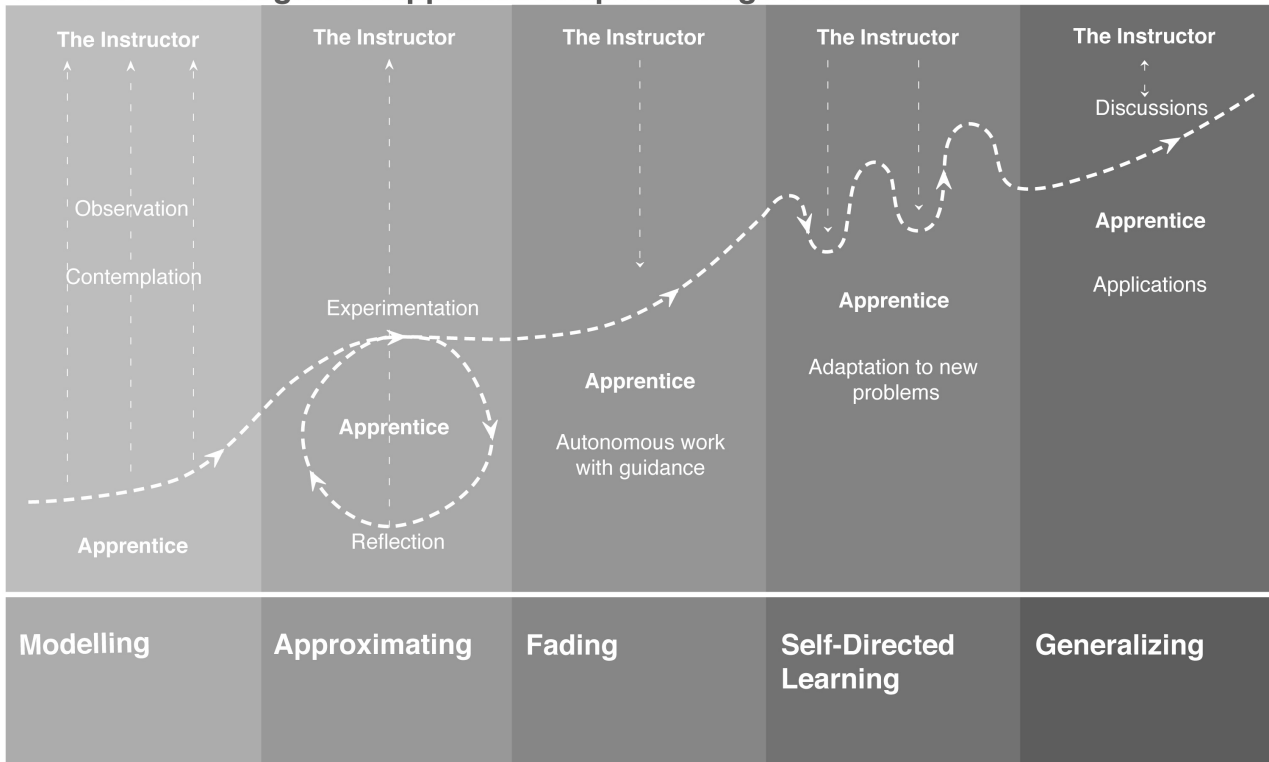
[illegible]

The Instructor

Observation

Contemplation

Apprentice

The Instructor

Experimentation

Apprentice

Reflection

The Instructor

Apprentice

Autonomous work with guidance

The Instructor

Apprentice

Adaptation to new problems

The Instructor

Discussions

Apprentice

Applications

Modelling

Approximating

Fading

Self-Directed Learning

Generalizing